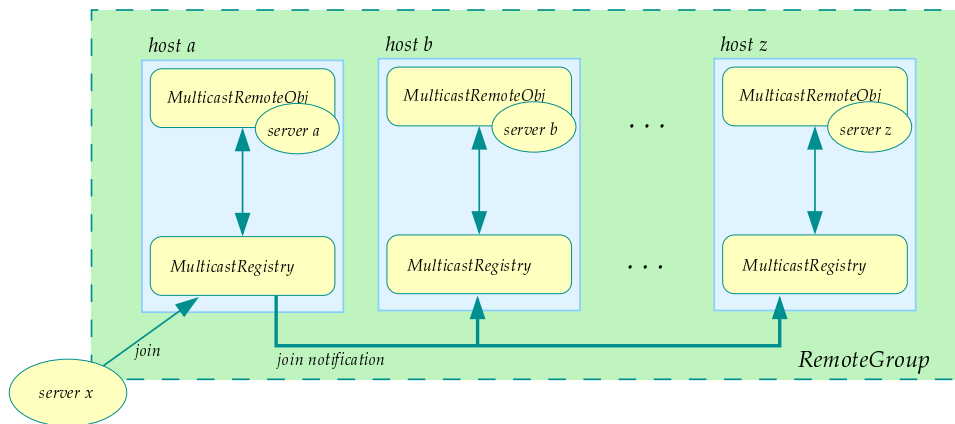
host a

MulticastRemoteObj

server a

MulticastRegistry

host b

MulticastRemoteObj

server b

MulticastRegistry

. . .

. . .

host z

MulticastRemoteObj

server z

MulticastRegistry

join

join notification

RemoteGroup

server x